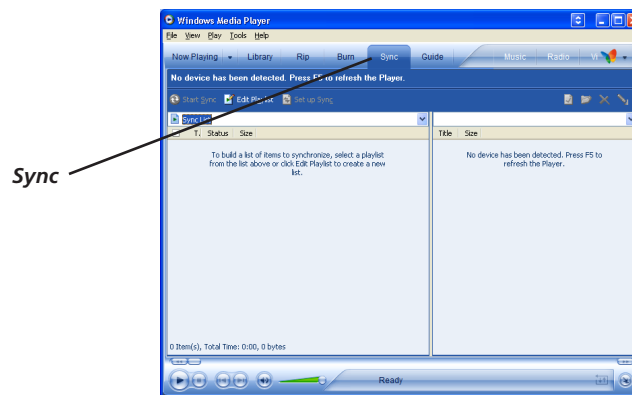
Sync

Windows Media Player

File View Play Tools Help

Now Playing Library Rip Burn Sync Guide Music Radio Vi

No device has been detected. Press F5 to refresh the Player.

Start Sync Edit Playlist Set up Sync

Sync List

T. Status Size

To build a list of items to synchronize, select a playlist from the list above or click Edit Playlist to create a new list.

0 Item(s), Total Time: 0:00, 0 bytes

Title Size

No device has been detected. Press F5 to refresh the Player.

Ready